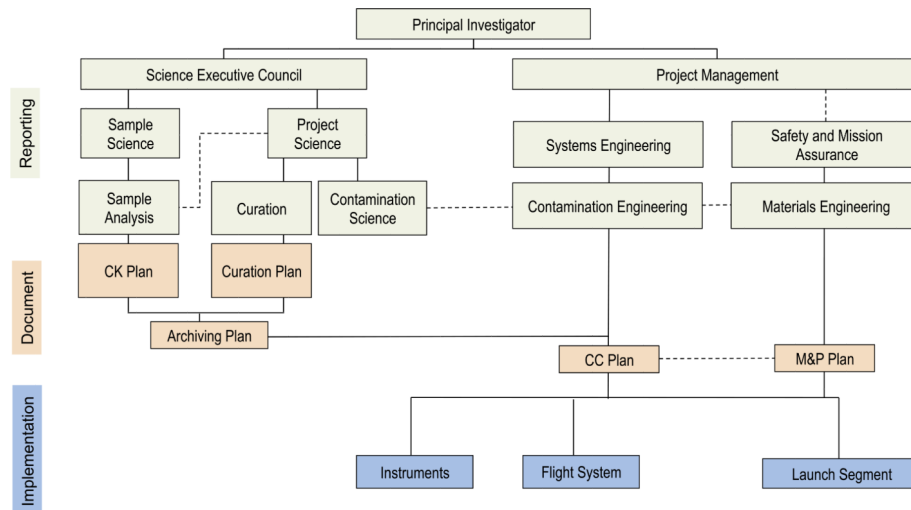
Principal Investigator

Science Executive Council

Project Management

Reporting

Sample Science

Project Science

Systems Engineering

Safety and Mission Assurance

Sample Analysis

Curation

Contamination Science

Contamination Engineering

Materials Engineering

Document

CK Plan

Curation Plan

Archiving Plan

CC Plan

M&P Plan

Implementation

Instruments

Flight System

Launch Segment